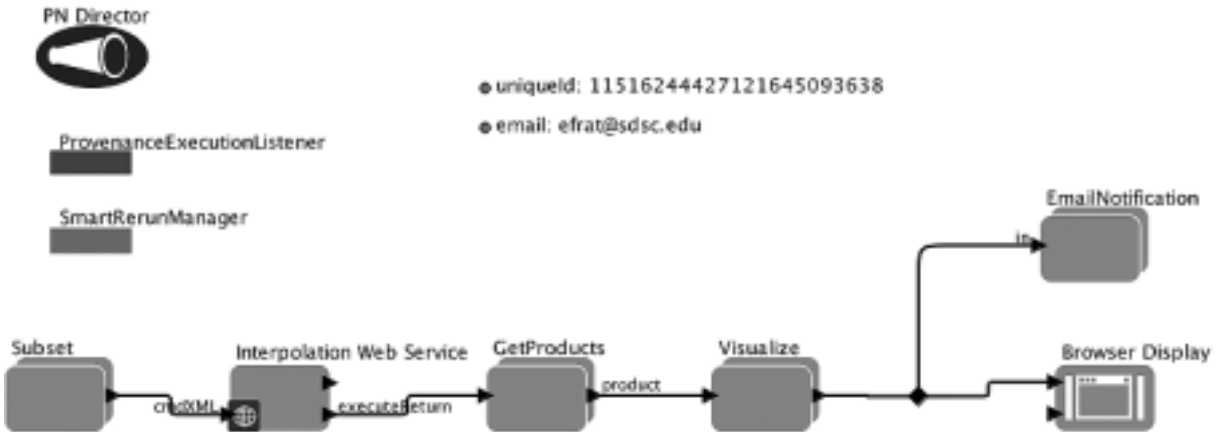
PN Director

● uniqueId: 115162444271216450936338

● email: efrat@sdsc.edu

ProvenanceExecutionListener

SmartRerunManager

EmailNotification

in

Subset

Interpolation Web Service

GetProducts

Visualize

Browser Display

cridXML

executeReturn

product